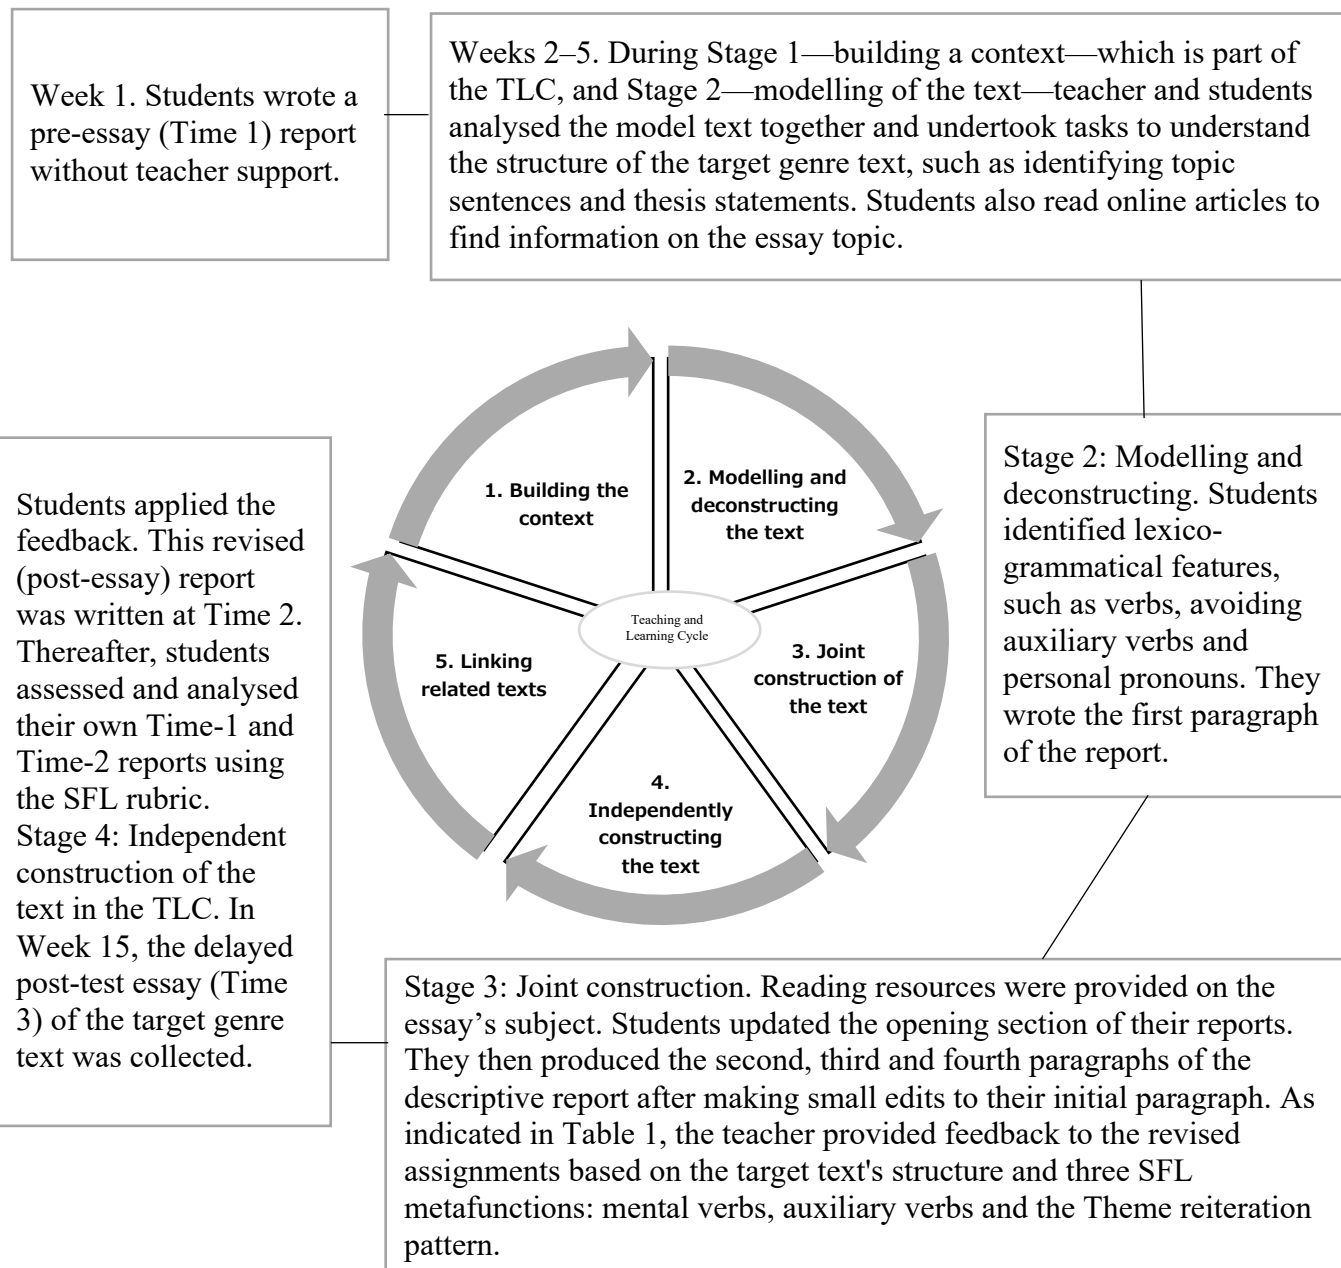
Week 1. Students wrote a pre-essay (Time 1) report without teacher support.

Weeks 2–5. During Stage 1—building a context—which is part of the TLC, and Stage 2—modelling of the text—teacher and students analysed the model text together and undertook tasks to understand the structure of the target genre text, such as identifying topic sentences and thesis statements. Students also read online articles to find information on the essay topic.

1. Building the context

2. Modelling and deconstructing the text

Teaching and Learning Cycle

3. Joint construction of the text

4. Independently constructing the text

5. Linking related texts

Stage 2: Modelling and deconstructing. Students identified lexico-grammatical features, such as verbs, avoiding auxiliary verbs and personal pronouns. They wrote the first paragraph of the report.

Students applied the feedback. This revised (post-essay) report was written at Time 2. Thereafter, students assessed and analysed their own Time-1 and Time-2 reports using the SFL rubric. Stage 4: Independent construction of the text in the TLC. In Week 15, the delayed post-test essay (Time 3) of the target genre text was collected.

Stage 3: Joint construction. Reading resources were provided on the essay's subject. Students updated the opening section of their reports. They then produced the second, third and fourth paragraphs of the descriptive report after making small edits to their initial paragraph. As indicated in Table 1, the teacher provided feedback to the revised assignments based on the target text's structure and three SFL metafunctions: mental verbs, auxiliary verbs and the Theme reiteration pattern.